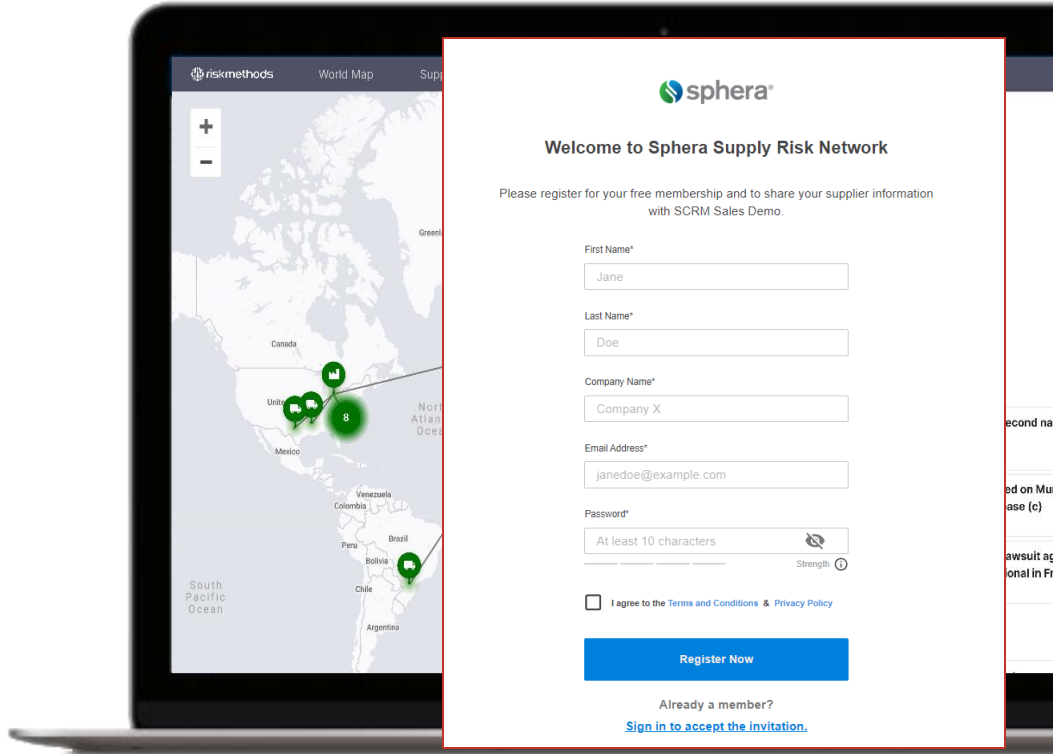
riskmethods World Map Supp

+
−

Greenl
Canada
Unite
8
North Atlan Ocea
Mexico
Venezuela
Colombia
Peru
Brazil
Bolivia
Chile
South Pacific Ocean
Argentina

sphera

Welcome to Sphera Supply Risk Network

Please register for your free membership and to share your supplier information with SCRM Sales Demo.

First Name*
Jane

Last Name*
Doe

Company Name*
Company X

Email Address*
janedoe@example.com

Password*
At least 10 characters
Strength

I agree to the Terms and Conditions & Privacy Policy

Register Now

Already a member?
Sign in to accept the invitation.

econd na
ed on Mu
ase (c)
awsuit ag
ional in Fr